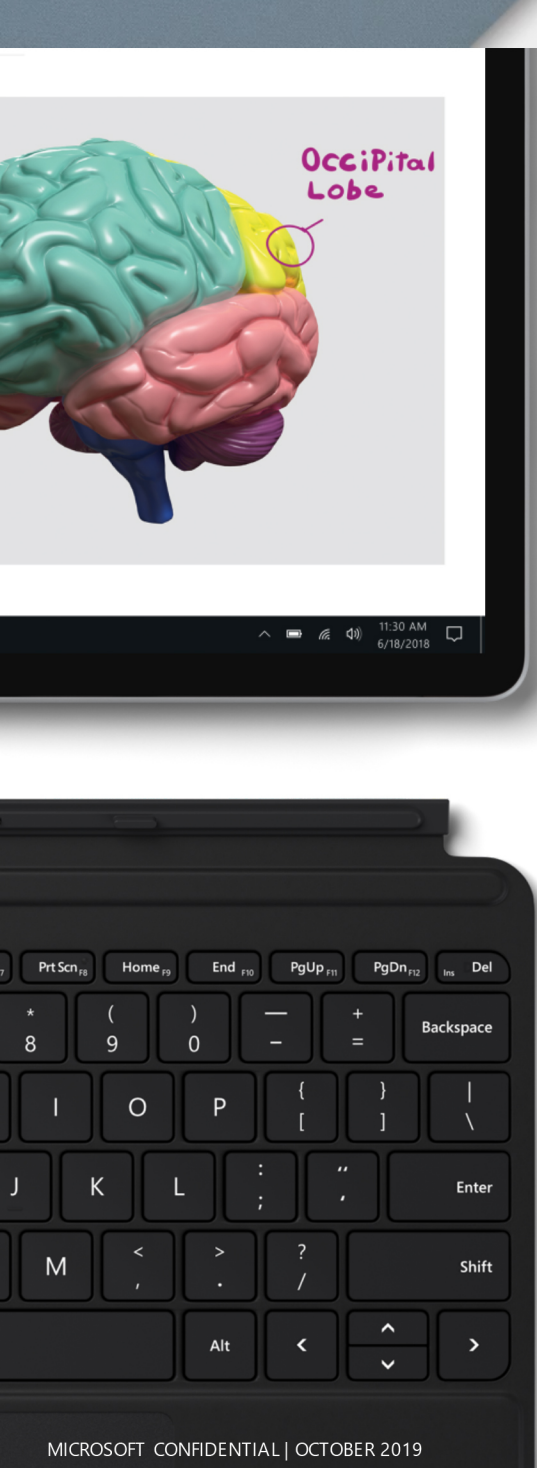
OcciPital Lobe

11:30 AM
6/18/2018

Prt Scn F8
Home F9
End F10
PgUp F11
PgDn F12
Ins Del

*
8
(
9
)
0
—
–
+
=
Backspace

I
O
P
{
[
}
]
|
\

J
K
L
:
;
"
'
Enter

M
<
,
>
.
?
/
Shift

Alt
<
^
v
>

MICROSOFT CONFIDENTIAL | OCTOBER 2019